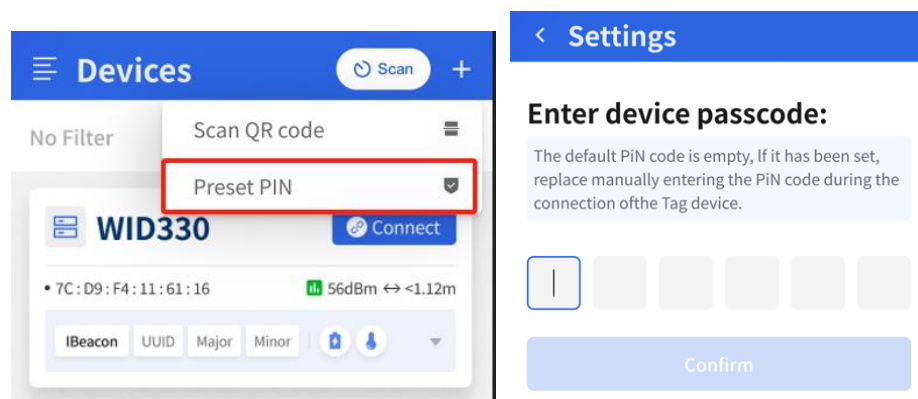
Devices

Scan

+

No Filter

Scan QR code

Preset PIN

WID330

Connect

• 7C : D9 : F4 : 11 : 61 : 16

56dBm ↔ <1.12m

IBeacon UUID Major Minor

Settings

Enter device passcode:

The default PiN code is empty, lf it has been set, replace manually entering the PiN code during the connection ofthe Tag device.

Confirm